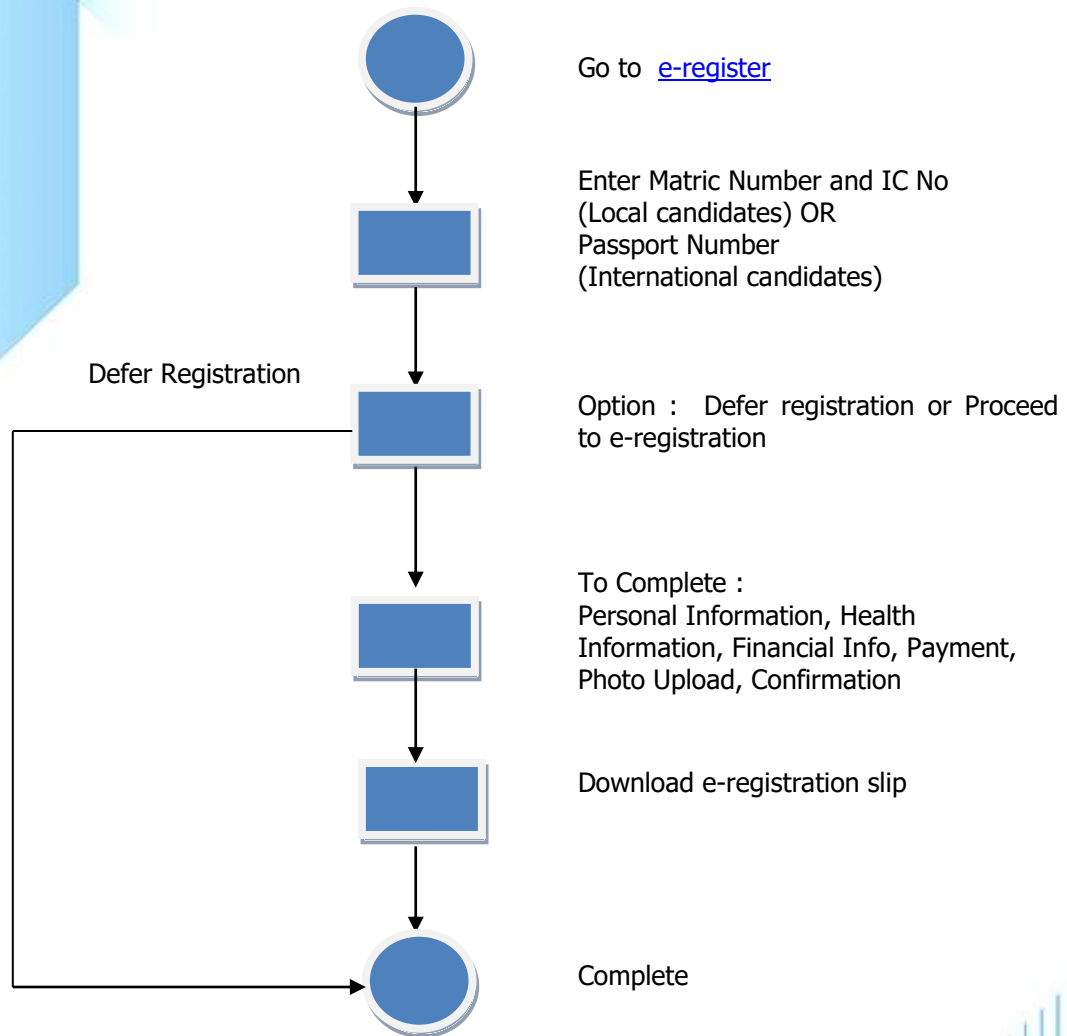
Go to e-register

Enter Matric Number and IC No (Local candidates) OR Passport Number (International candidates)

Defer Registration

Option : Defer registration or Proceed to e-registration

To Complete : Personal Information, Health Information, Financial Info, Payment, Photo Upload, Confirmation

Download e-registration slip

Complete